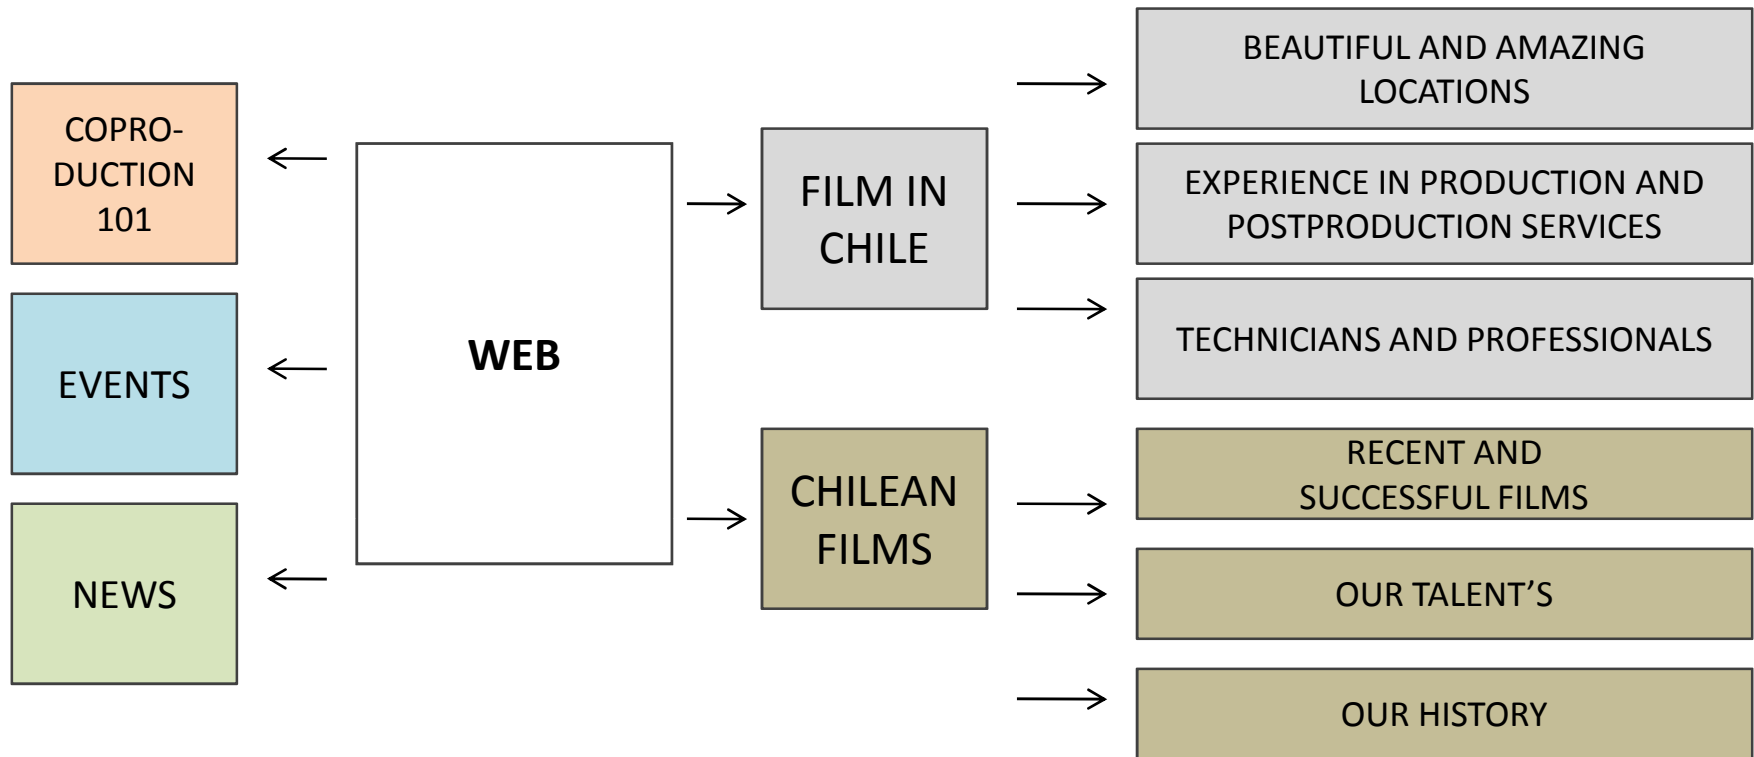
COPRO-DUCTION 101

EVENTS

NEWS

WEB

FILM IN CHILE

CHILEAN FILMS

BEAUTIFUL AND AMAZING LOCATIONS

EXPERIENCE IN PRODUCTION AND POSTPRODUCTION SERVICES

TECHNICIANS AND PROFESSIONALS

RECENT AND SUCCESSFUL FILMS

OUR TALENT'S

OUR HISTORY